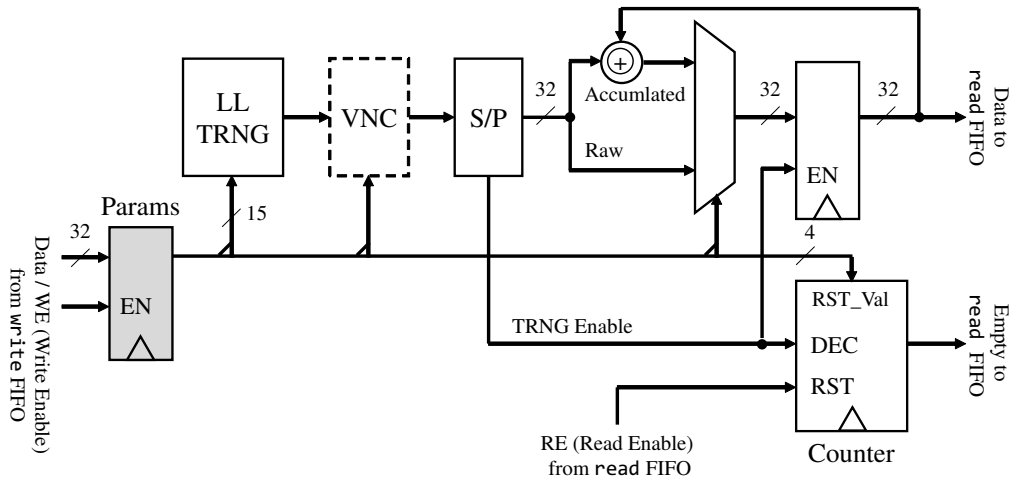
Data / WE (Write Enable) from write FIFO

32

Params

EN

15

LL TRNG

VNC

S/P

32

$+$

Accumlated

Raw

32

EN

32

Data to read FIFO

4

RST_Val

DEC

RST

Counter

TRNG Enable

Empty to read FIFO

RE (Read Enable) from read FIFO